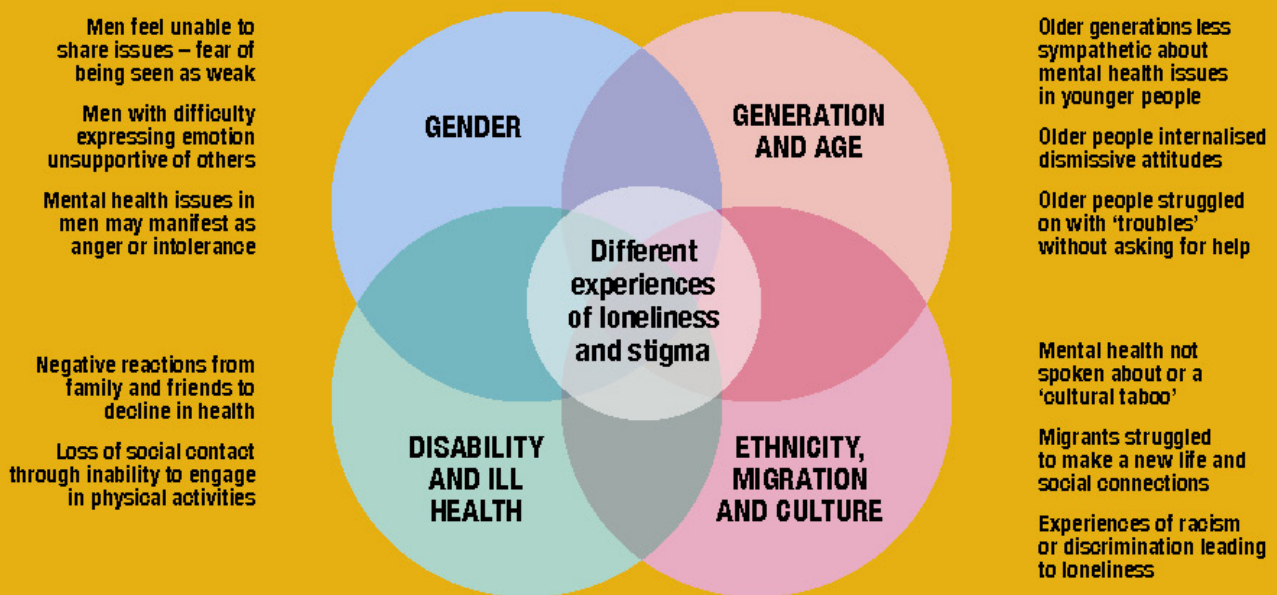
Men feel unable to share issues – fear of being seen as weak

Men with difficulty expressing emotion unsupportive of others

Mental health issues in men may manifest as anger or intolerance

GENDER

GENERATION AND AGE

Older generations less sympathetic about mental health issues in younger people

Older people internalised dismissive attitudes

Older people struggled on with 'troubles' without asking for help

Different experiences of loneliness and stigma

Negative reactions from family and friends to decline in health

Loss of social contact through inability to engage in physical activities

DISABILITY AND ILL HEALTH

ETHNICITY, MIGRATION AND CULTURE

Mental health not spoken about or a 'cultural taboo'

Migrants struggled to make a new life and social connections

Experiences of racism or discrimination leading to loneliness